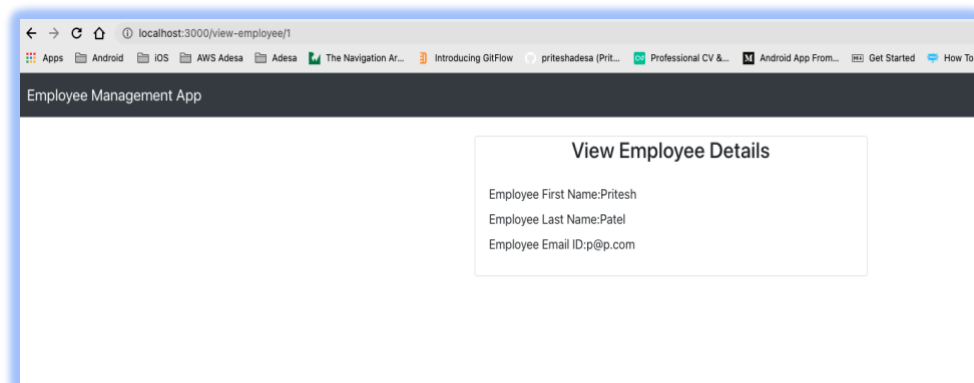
localhost:3000/view-employee/1

Apps Android iOS AWS Adesa Adesa The Navigation Ar... Introducing GitFlow priteshadesa (Prit... Professional CV &... Android App From... Get Started How To

Employee Management App

View Employee Details

Employee First Name:Pritesh

Employee Last Name:Patel

Employee Email ID:p@p.com